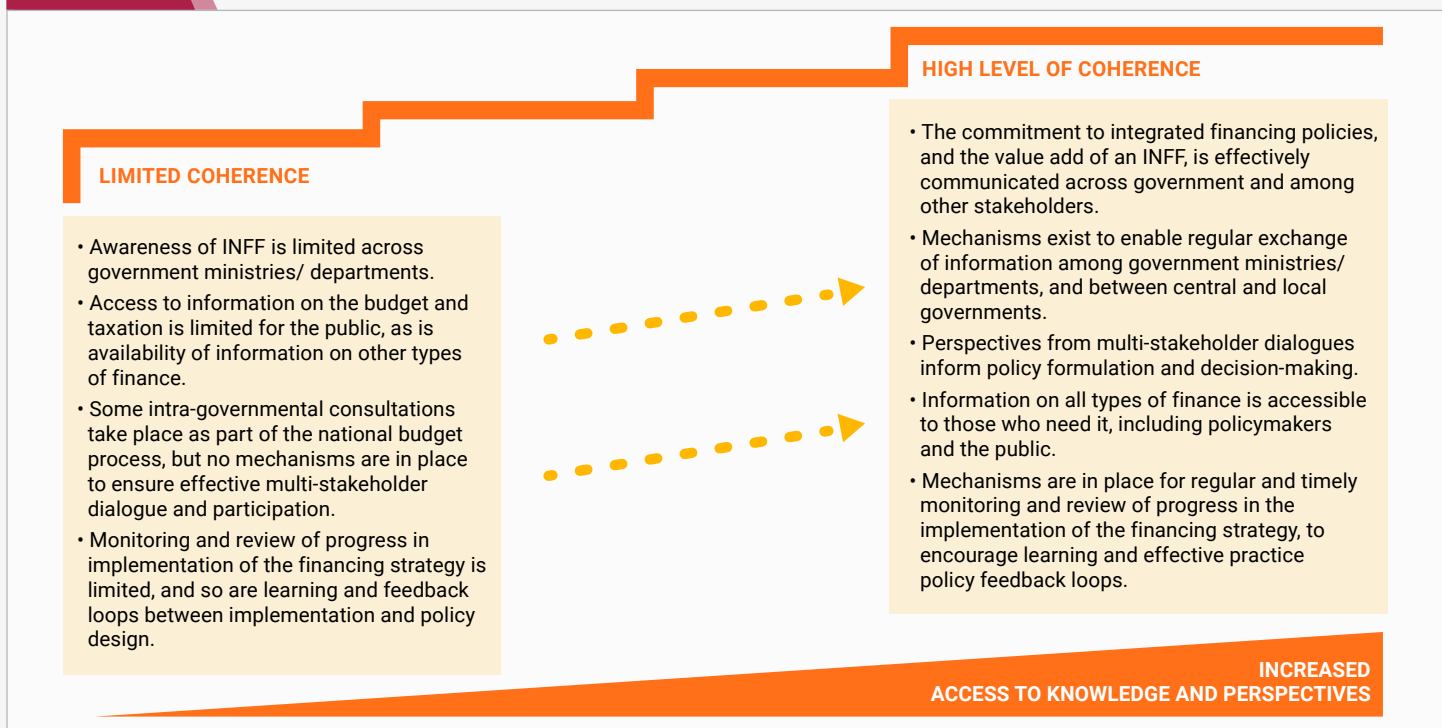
LIMITED COHERENCE

• Awareness of INFF is limited across government ministries/ departments.
• Access to information on the budget and taxation is limited for the public, as is availability of information on other types of finance.
• Some intra-governmental consultations take place as part of the national budget process, but no mechanisms are in place to ensure effective multi-stakeholder dialogue and participation.
• Monitoring and review of progress in implementation of the financing strategy is limited, and so are learning and feedback loops between implementation and policy design.

HIGH LEVEL OF COHERENCE

• The commitment to integrated financing policies, and the value add of an INFF, is effectively communicated across government and among other stakeholders.
• Mechanisms exist to enable regular exchange of information among government ministries/ departments, and between central and local governments.
• Perspectives from multi-stakeholder dialogues inform policy formulation and decision-making.
• Information on all types of finance is accessible to those who need it, including policymakers and the public.
• Mechanisms are in place for regular and timely monitoring and review of progress in the implementation of the financing strategy, to encourage learning and effective practice policy feedback loops.

INCREASED
ACCESS TO KNOWLEDGE AND PERSPECTIVES